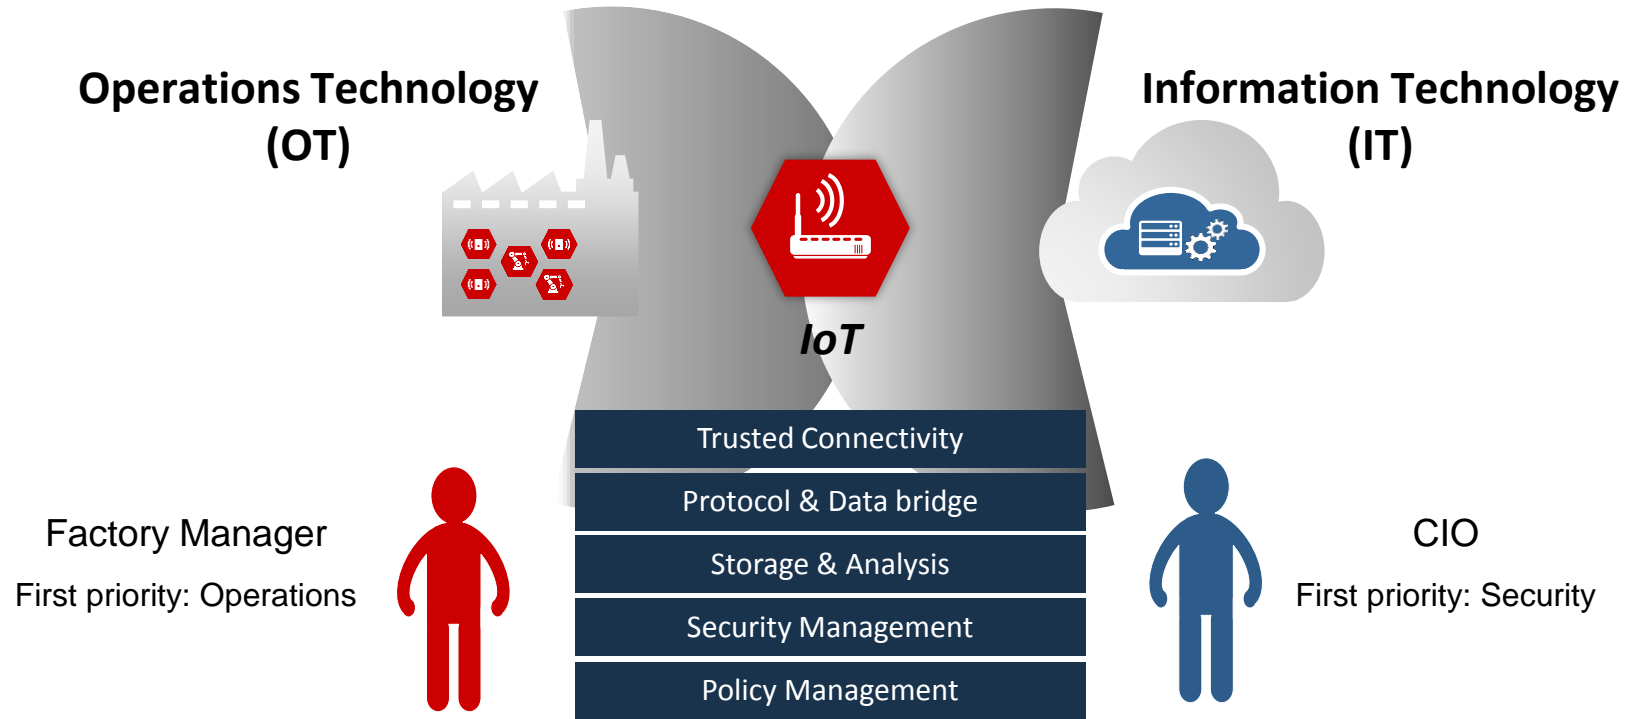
Operations Technology (OT)

Information Technology (IT)

IoT

Trusted Connectivity

Protocol & Data bridge

Storage & Analysis

Security Management

Policy Management

Factory Manager

First priority: Operations

CIO

First priority: Security